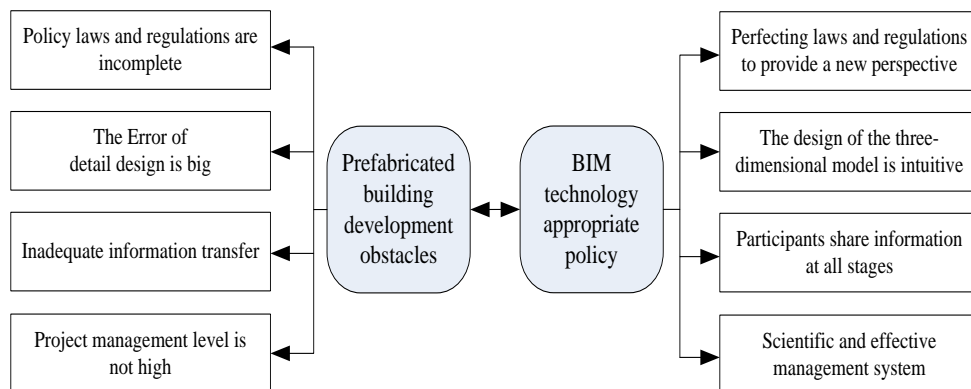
Policy laws and regulations are incomplete

The Error of detail design is big

Inadequate information transfer

Project management level is not high

Prefabricated building development obstacles

BIM technology appropriate policy

Perfecting laws and regulations to provide a new perspective

The design of the three-dimensional model is intuitive

Participants share information at all stages

Scientific and effective management system